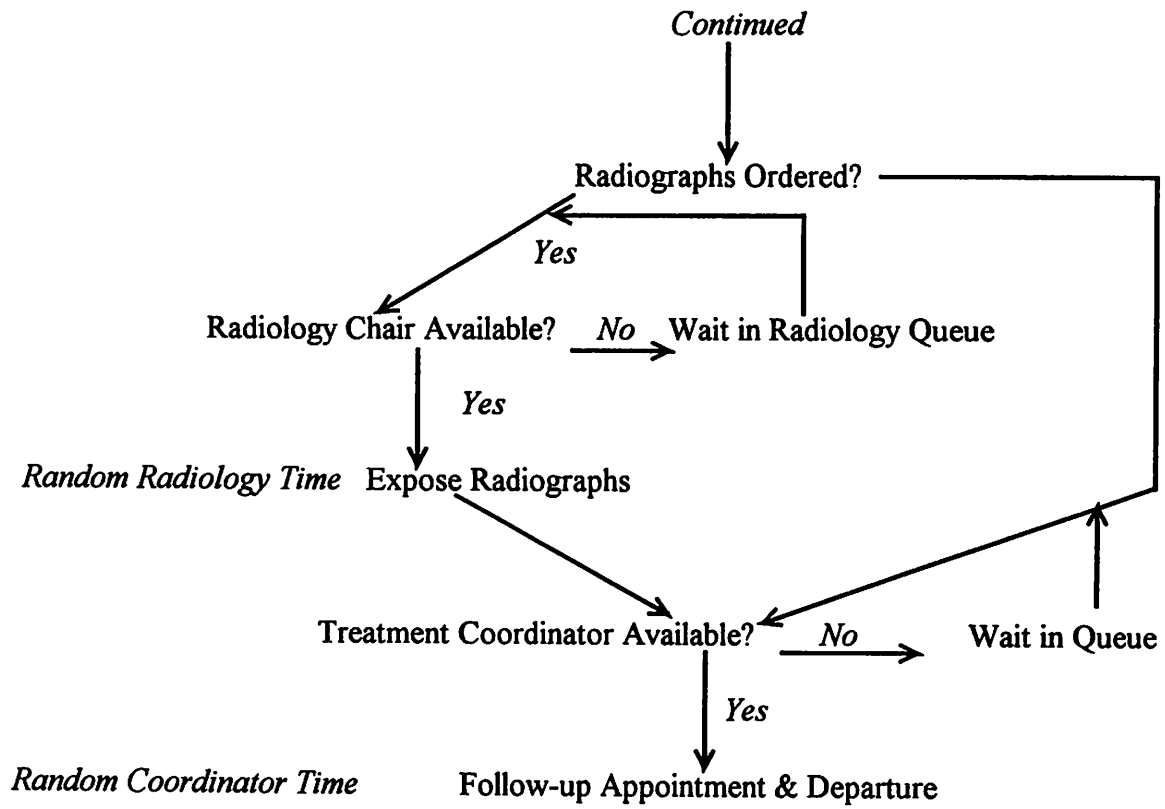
Continued

Radiographs Ordered?

Yes

Radiology Chair Available? No Wait in Radiology Queue

Yes

Random Radiology Time Expose Radiographs

Treatment Coordinator Available? No Wait in Queue

Yes

Random Coordinator Time Follow-up Appointment & Departure